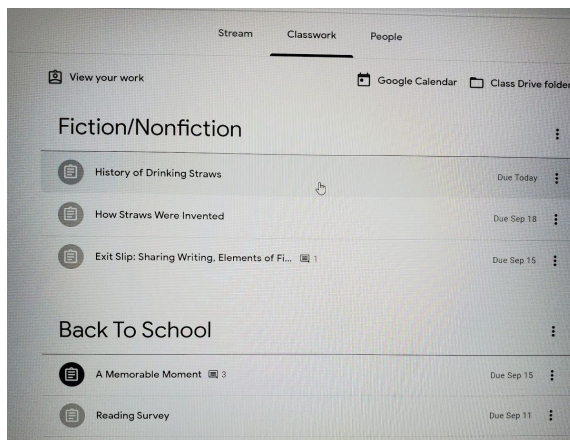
Stream Classwork People

View your work

Google Calendar Class Drive folder

Fiction/Nonfiction

History of Drinking Straws Due Today

How Straws Were Invented Due Sep 18

Exit Slip: Sharing Writing, Elements of Fi... 1 Due Sep 15

Back To School

A Memorable Moment 3 Due Sep 15

Reading Survey Due Sep 11